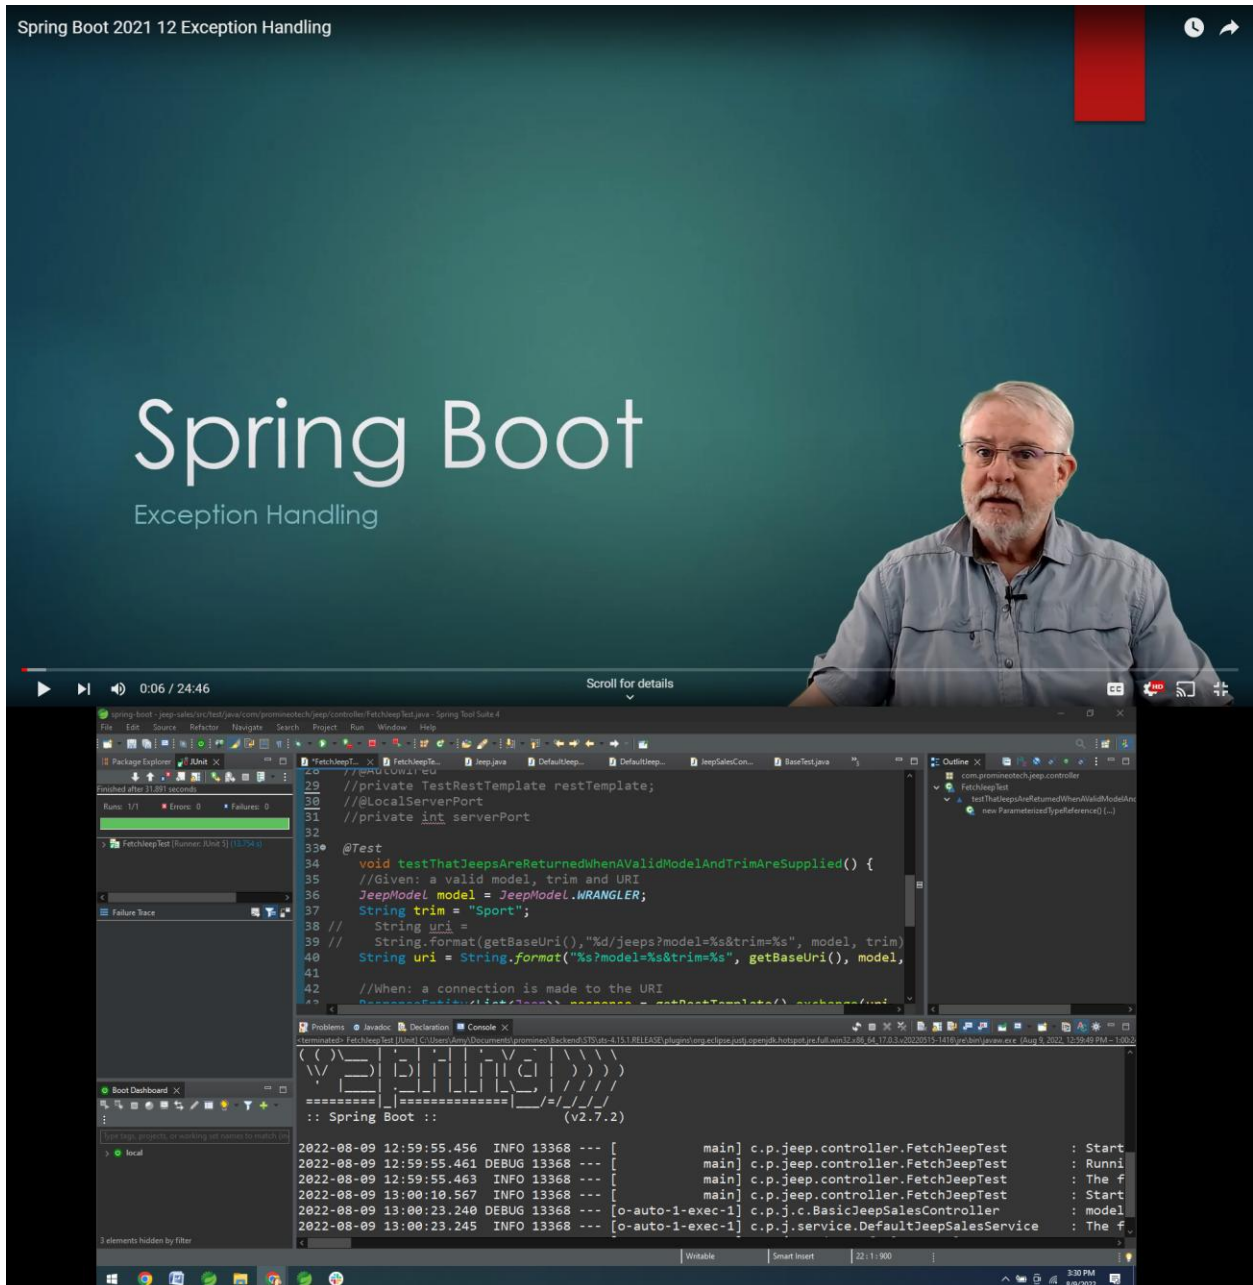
Spring Boot 2021 12 Exception Handling

Spring Boot

Exception Handling

0:06 / 24:46

Scroll for details

spring-boot - jeep-sales/src/test/java/com/promineotech/jeep/controller/FetchJeepTest.java - Spring Tool Suite 4

File Edit Source Refactor Navigate Search Project Run Window Help

Package Explorer JUnit

Finished after 31.891 seconds

Runs: 1/1 Errors: 0 Failures: 0

FetchJeepTest [Runner: JUnit 5] (13.754 s)

Failure Trace

*FetchJeepT... FetchJeepTe... Jeep.java DefaultJeep... DefaultJeep... JeepSalesCon... BaseTest.java

29 //private TestRestTemplate restTemplate;
30 //@LocalServerPort
31 //private int serverPort
32
33 @Test
34 void testThatJeepsAreReturnedWhenAValidModelAndTrimAreSupplied() {
35 //Given: a valid model, trim and URI
36 JeepModel model = JeepModel.WRANGLER;
37 String trim = "Sport";
38 // String uri =
39 // String.format(getBaseUri(),"%d/jeeps?model=%s&trim=%s", model, trim)
40 String uri = String.format("%s?model=%s&trim=%s", getBaseUri(), model,
41
42 //When: a connection is made to the URI

Outline

com.promineotech.jeep.controller
FetchJeepTest
testThatJeepsAreReturnedWhenAValidModelAnd
new ParameterizedTypeReference() {...}

Problems Javadoc Declaration Console

<terminated> FetchJeepTest [JUnit] C:\Users\Amy\Documents\promineo\Backend\STS\sts-4.15.1.RELEASE\plugins\org.eclipse.justj.openjdk.hotspot.jre.full.win32.x86_64_17.0.3.v20220515-1416\jre\bin\javaw.exe (Aug 9, 2022, 12:59:49 PM – 1:00:2

:: Spring Boot :: (v2.7.2)

2022-08-09 12:59:55.456 INFO 13368 --- [ main] c.p.jeep.controller.FetchJeepTest : Start
2022-08-09 12:59:55.461 DEBUG 13368 --- [ main] c.p.jeep.controller.FetchJeepTest : Runni
2022-08-09 12:59:55.463 INFO 13368 --- [ main] c.p.jeep.controller.FetchJeepTest : The f
2022-08-09 13:00:10.567 INFO 13368 --- [ main] c.p.jeep.controller.FetchJeepTest : Start
2022-08-09 13:00:23.240 DEBUG 13368 --- [o-auto-1-exec-1] c.p.j.c.BasicJeepSalesController : model
2022-08-09 13:00:23.245 INFO 13368 --- [o-auto-1-exec-1] c.p.j.service.DefaultJeepSalesService : The f

Boot Dashboard

type tags, projects, or working set names to match (in

local

3 elements hidden by filter

Writable Smart Insert 22 : 1 : 900

3:30 PM
8/9/2022